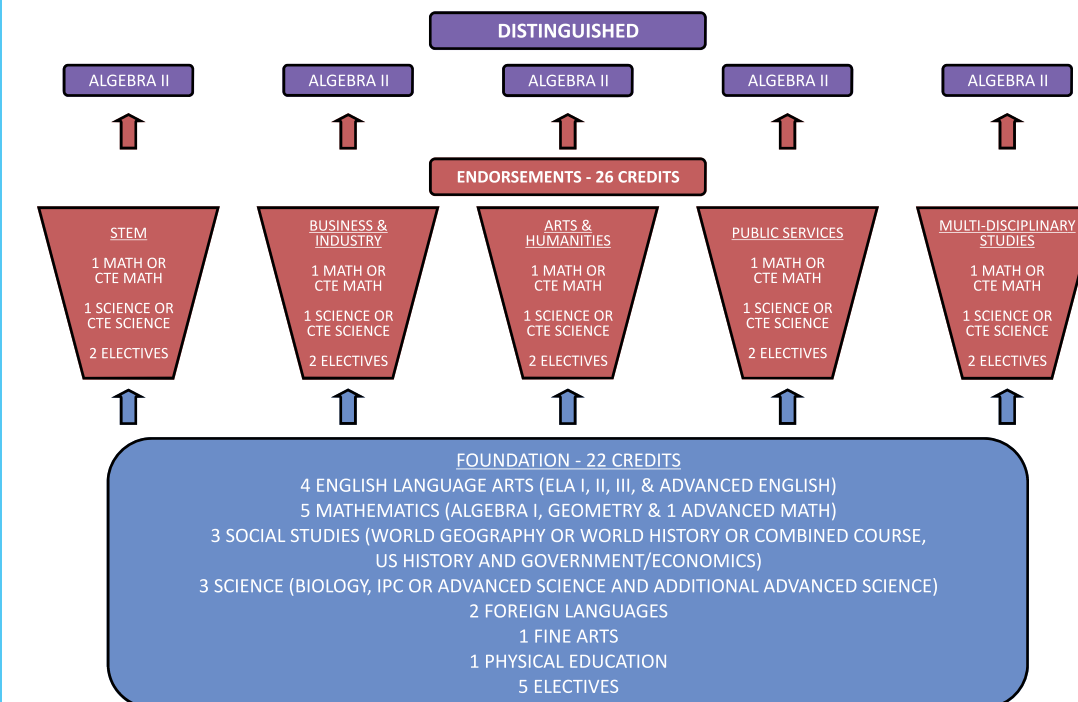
DISTINGUISHED

ALGEBRA II

ALGEBRA II

ALGEBRA II

ALGEBRA II

ALGEBRA II

ENDORSEMENTS - 26 CREDITS

STEM

1 MATH OR CTE MATH

1 SCIENCE OR CTE SCIENCE

2 ELECTIVES

BUSINESS & INDUSTRY

1 MATH OR CTE MATH

1 SCIENCE OR CTE SCIENCE

2 ELECTIVES

ARTS & HUMANITIES

1 MATH OR CTE MATH

1 SCIENCE OR CTE SCIENCE

2 ELECTIVES

PUBLIC SERVICES

1 MATH OR CTE MATH

1 SCIENCE OR CTE SCIENCE

2 ELECTIVES

MULTI-DISCIPLINARY STUDIES

1 MATH OR CTE MATH

1 SCIENCE OR CTE SCIENCE

2 ELECTIVES

FOUNDATION - 22 CREDITS
4 ENGLISH LANGUAGE ARTS (ELA I, II, III, & ADVANCED ENGLISH)
5 MATHEMATICS (ALGEBRA I, GEOMETRY & 1 ADVANCED MATH)
3 SOCIAL STUDIES (WORLD GEOGRAPHY OR WORLD HISTORY OR COMBINED COURSE, US HISTORY AND GOVERNMENT/ECONOMICS)
3 SCIENCE (BIOLOGY, IPC OR ADVANCED SCIENCE AND ADDITIONAL ADVANCED SCIENCE)
2 FOREIGN LANGUAGES
1 FINE ARTS
1 PHYSICAL EDUCATION
5 ELECTIVES